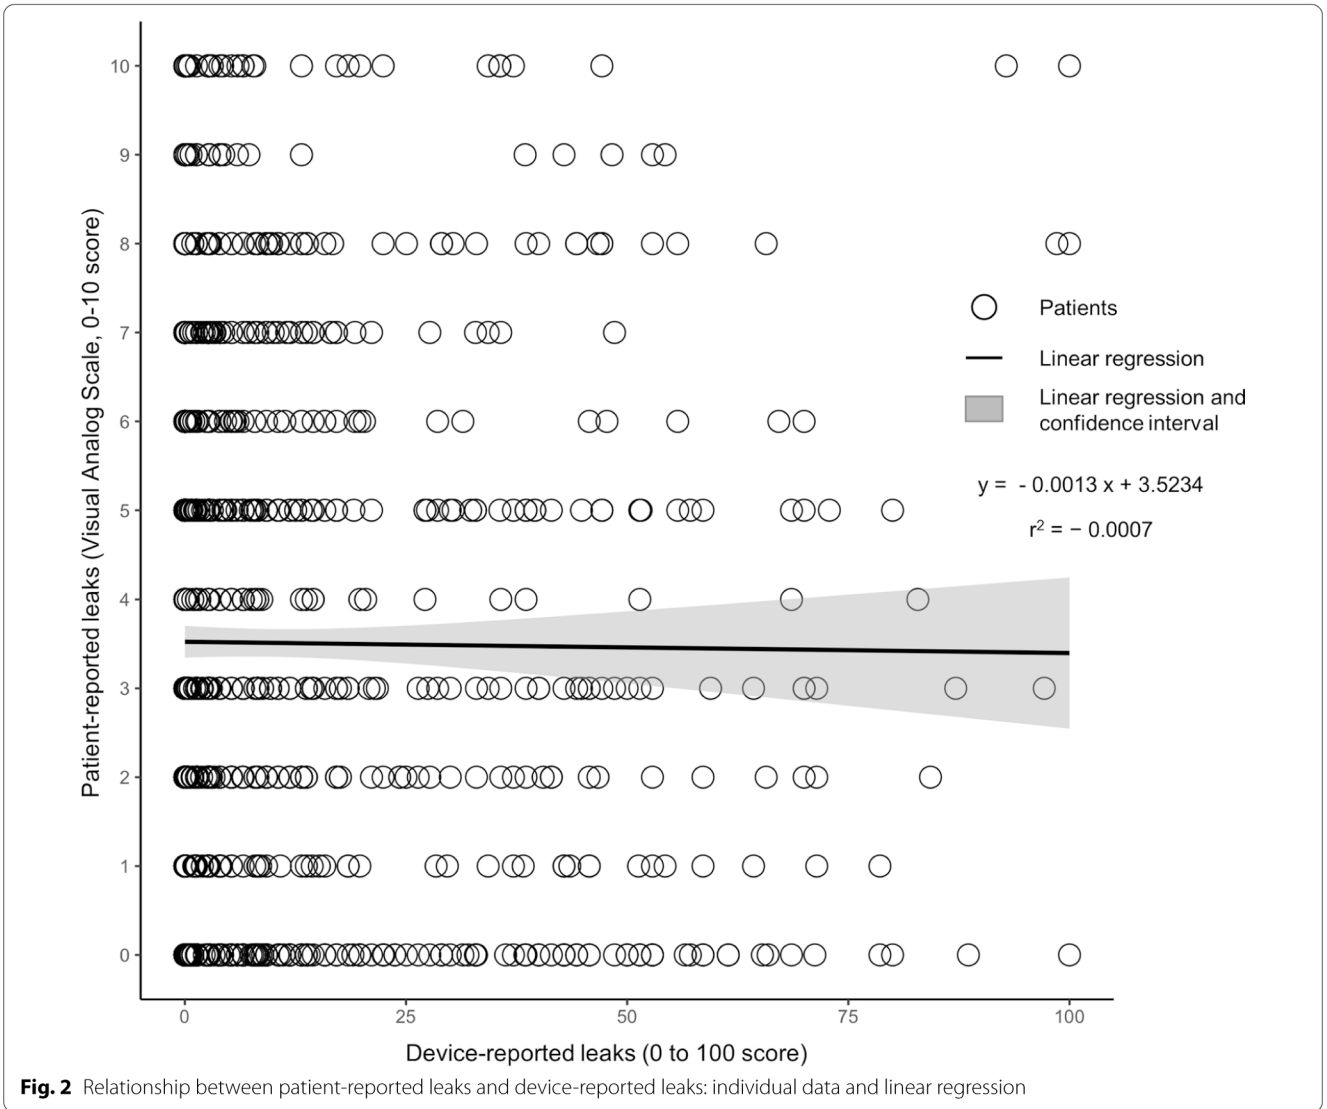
Patient-reported leaks (Visual Analog Scale, 0-10 score)

10
9
8
7
6
5
4
3
2
1
0

0
25
50
75
100

Device-reported leaks (0 to 100 score)

Patients
Linear regression
Linear regression and confidence interval

y = - 0.0013 x + 3.5234
$r^2$ = − 0.0007

**Fig. 2** Relationship between patient-reported leaks and device-reported leaks: individual data and linear regression